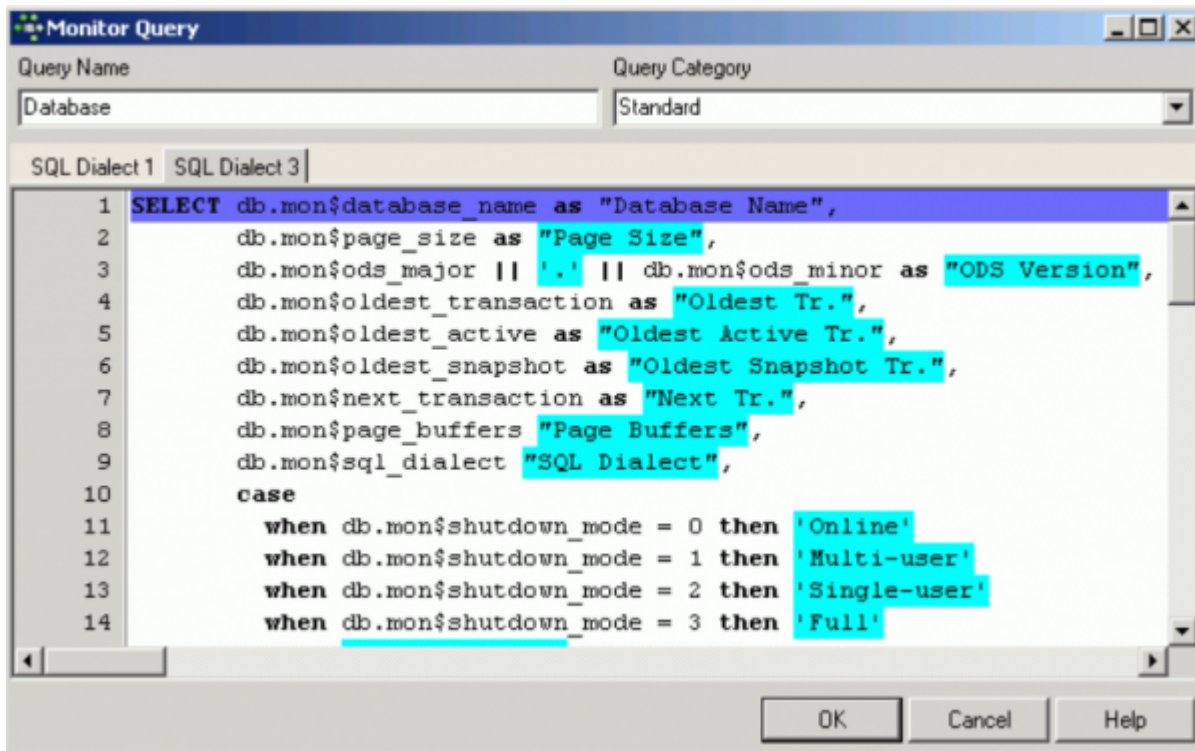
Monitor Query

Query Name
Database

Query Category
Standard

SQL Dialect 1 SQL Dialect 3

1 SELECT db.mon$database_name as "Database Name",
2 db.mon$page_size as "Page Size",
3 db.mon$ods_major || '.' || db.mon$ods_minor as "ODS Version",
4 db.mon$oldest_transaction as "Oldest Tr.",
5 db.mon$oldest_active as "Oldest Active Tr.",
6 db.mon$oldest_snapshot as "Oldest Snapshot Tr.",
7 db.mon$next_transaction as "Next Tr.",
8 db.mon$page_buffers "Page Buffers",
9 db.mon$sql_dialect "SQL Dialect",
10 case
11 when db.mon$shutdown_mode = 0 then 'Online'
12 when db.mon$shutdown_mode = 1 then 'Multi-user'
13 when db.mon$shutdown_mode = 2 then 'Single-user'
14 when db.mon$shutdown_mode = 3 then 'Full'

OK Cancel Help